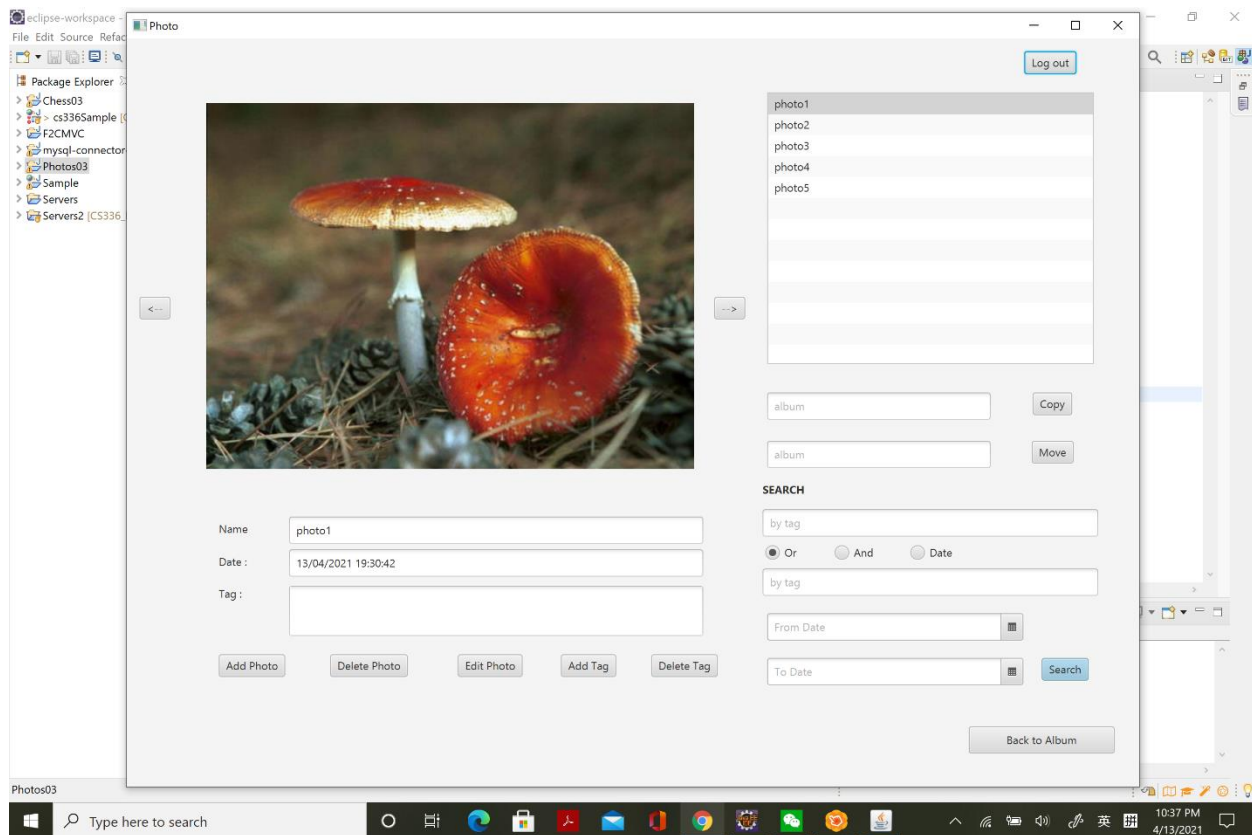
eclipse-workspace -
File Edit Source Refac
Package Explorer
Chess03
> cs336Sample
F2CMVC
mysql-connector
Photos03
Sample
Servers
Servers2 [CS336_

Photo

Log out

<--

-->

photo1
photo2
photo3
photo4
photo5

album
Copy

album
Move

SEARCH

by tag

Or
And
Date

by tag

From Date

To Date
Search

Name
photo1

Date :
13/04/2021 19:30:42

Tag :

Add Photo
Delete Photo
Edit Photo
Add Tag
Delete Tag

Back to Album

Photos03

Type here to search

英

10:37 PM
4/13/2021